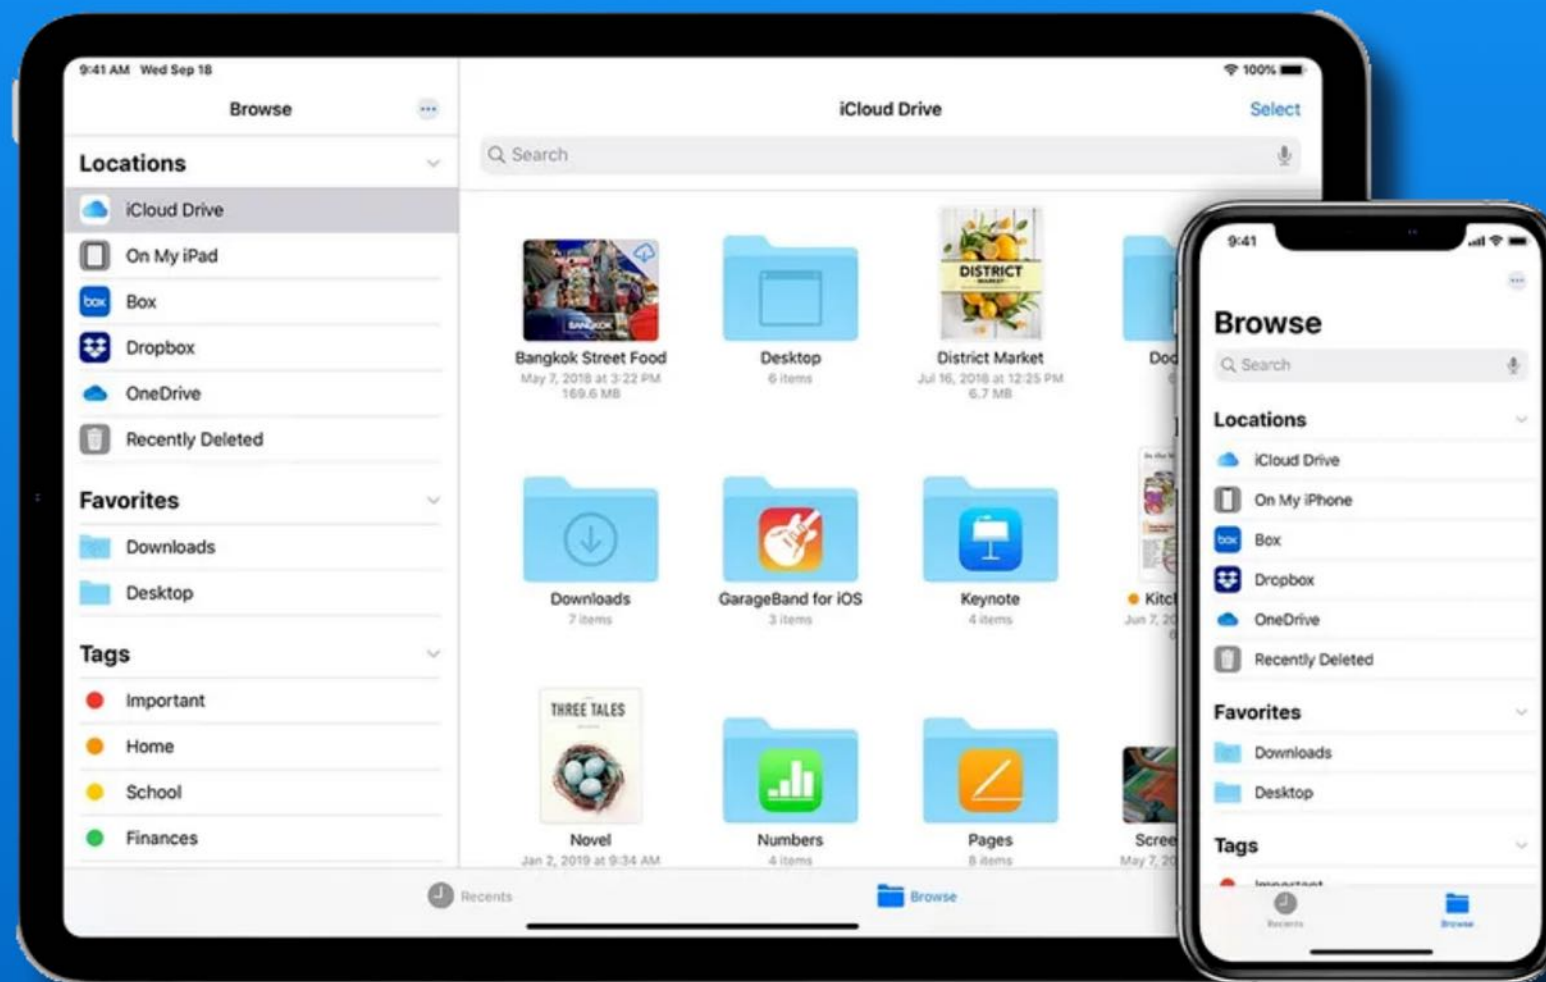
9:41 AM Wed Sep 18

100%

Browse

Locations

iCloud Drive

On My iPad

Box

Dropbox

OneDrive

Recently Deleted

Favorites

Downloads

Desktop

Tags

Important

Home

School

Finances

iCloud Drive

Select

Search

Bangkok Street Food
May 7, 2018 at 3:22 PM
169.6 MB

Desktop
6 items

District Market
Jul 16, 2018 at 12:25 PM
6.7 MB

Doc

Downloads
7 items

GarageBand for iOS
3 items

Keynote
4 items

Kitc
Jun 7, 20

Novel
Jan 2, 2019 at 9:34 AM

Numbers
4 items

Pages
8 items

Scree
May 7, 20

Recents

Browse

9:41

Browse

Search

Locations

iCloud Drive

On My iPhone

Box

Dropbox

OneDrive

Recently Deleted

Favorites

Downloads

Desktop

Tags

Recents

Browse